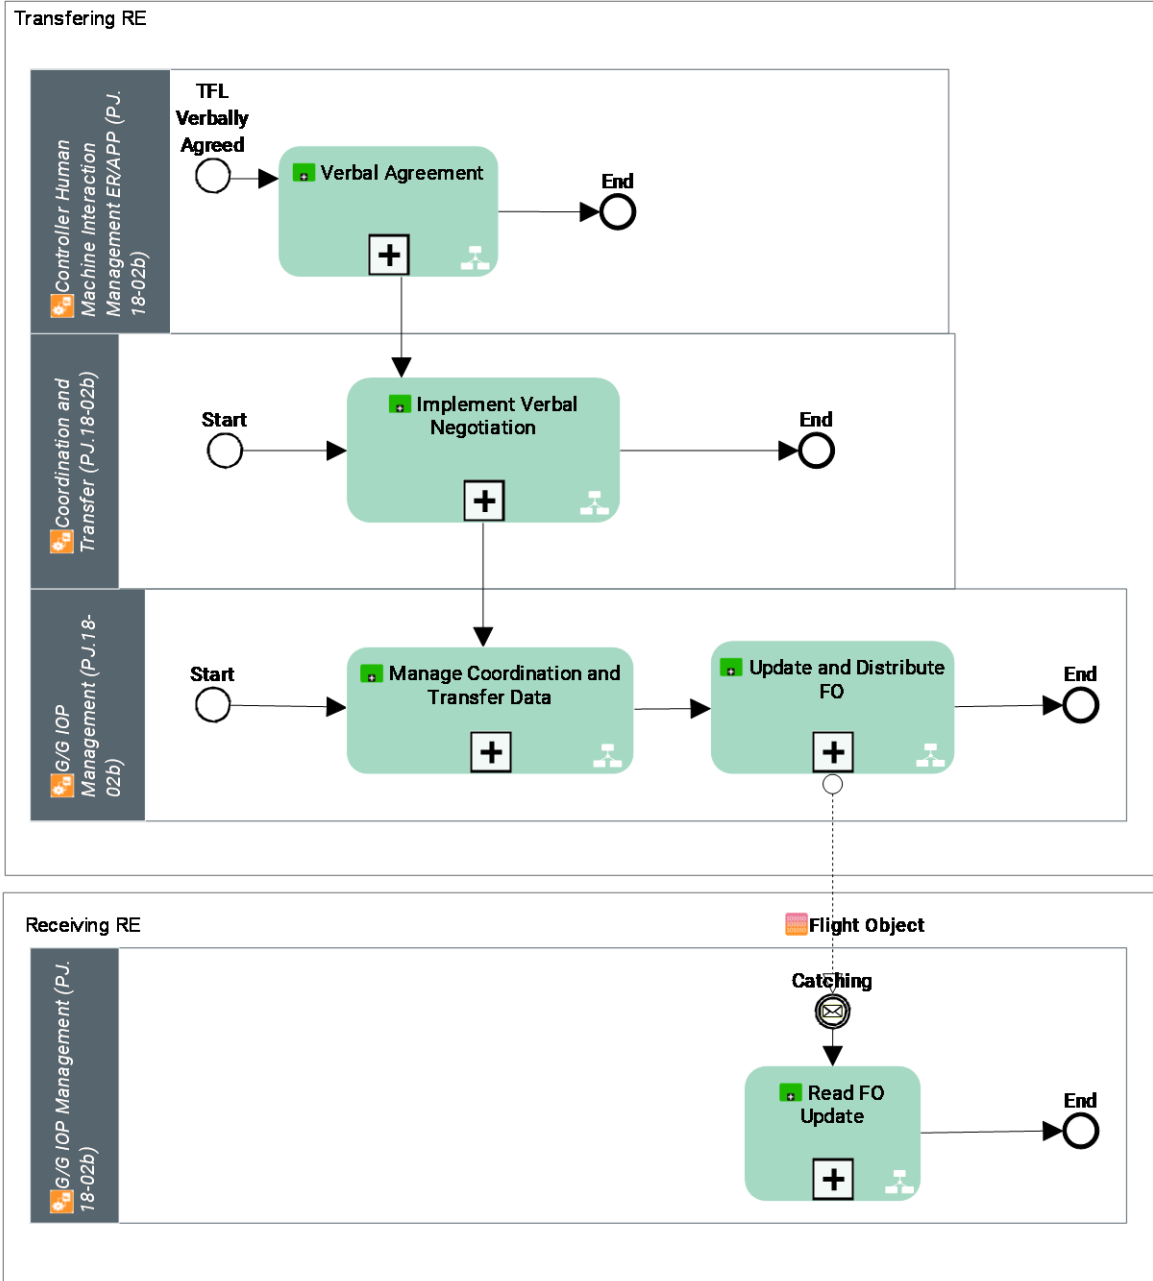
Transfering RE

Controller Human Machine Interaction Management ER/APP (PJ. 18-02b)

TFL Verbally Agreed

Verbal Agreement

End

Coordination and Transfer (PJ.18-02b)

Start

Implement Verbal Negotiation

End

G/G IOP Management (PJ.18-02b)

Start

Manage Coordination and Transfer Data

Update and Distribute FO

End

Receiving RE

Flight Object

G/G IOP Management (PJ. 18-02b)

Catching

Read FO Update

End